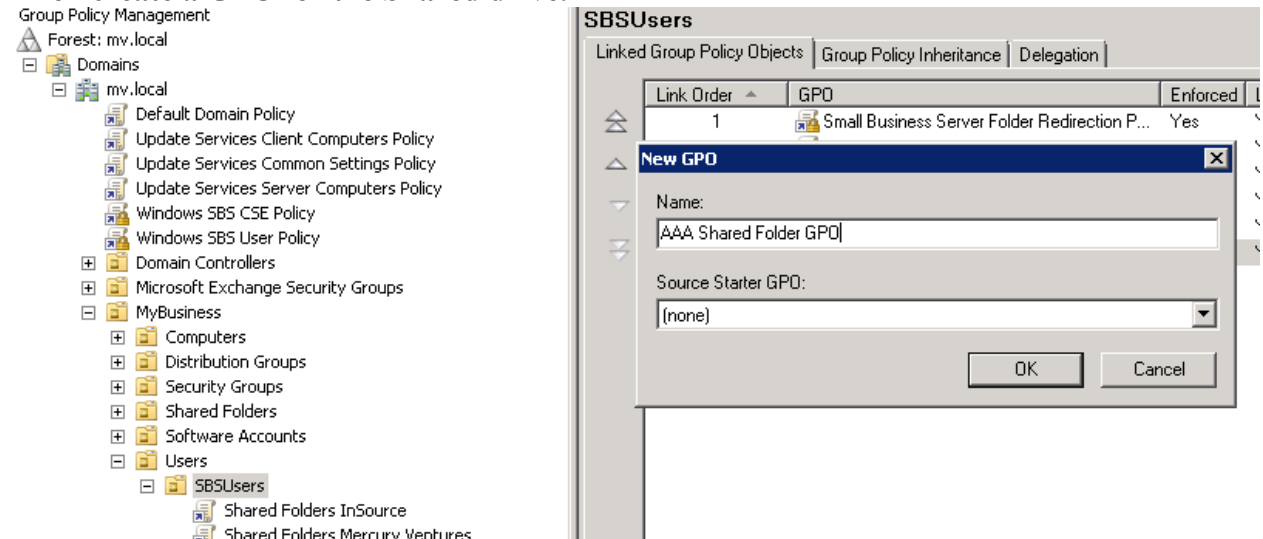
Group Policy Management
Forest: mv.local
Domains
mv.local
Default Domain Policy
Update Services Client Computers Policy
Update Services Common Settings Policy
Update Services Server Computers Policy
Windows SBS CSE Policy
Windows SBS User Policy
Domain Controllers
Microsoft Exchange Security Groups
MyBusiness
Computers
Distribution Groups
Security Groups
Shared Folders
Software Accounts
Users
SBSUsers
Shared Folders InSource
Shared Folders Mercury Ventures

SBSUsers
Linked Group Policy Objects | Group Policy Inheritance | Delegation

| Link Order | GPO | Enforced |
|---|---|---|
| 1 | Small Business Server Folder Redirection P... | Yes |

New GPO
Name:
AAA Shared Folder GPO
Source Starter GPO:
(none)
OK
Cancel